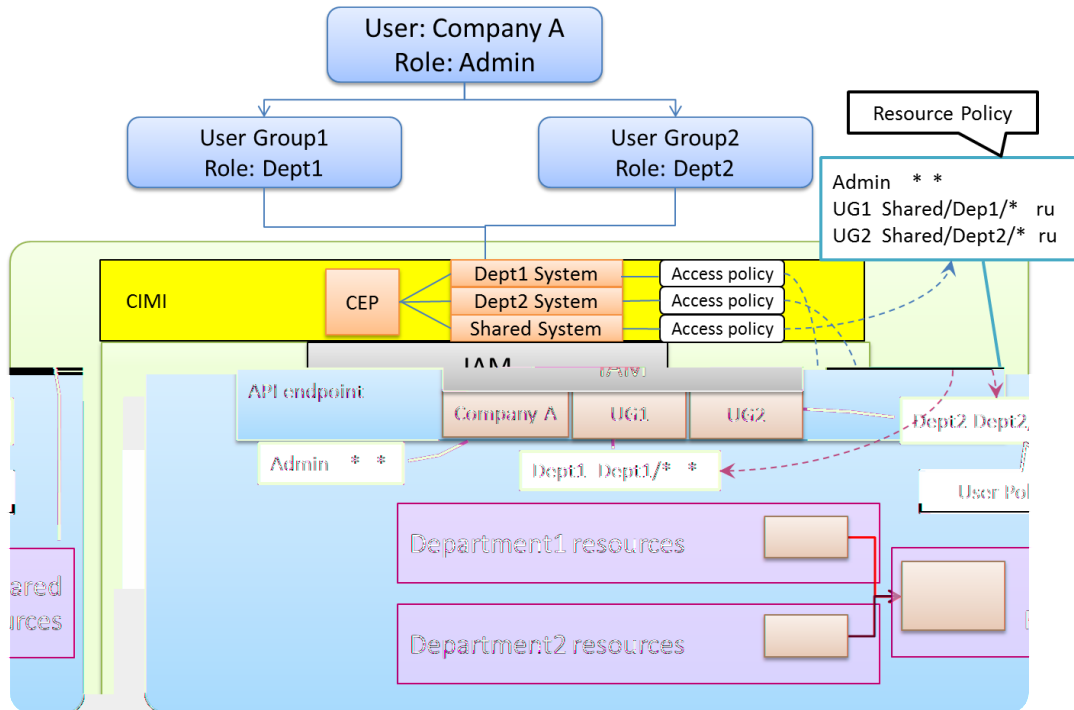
User: Company A
Role: Admin

User Group1
Role: Dept1

User Group2
Role: Dept2

Resource Policy

Admin * *
UG1 Shared/Dep1/* ru
UG2 Shared/Dept2/* ru

CIMI

CEP

Dept1 System
Dept2 System
Shared System

Access policy
Access policy
Access policy

IAM

API endpoint

Company A
UG1
UG2

Dept2 Dept2

Admin * *

Dept1 Dept1/* *

User Po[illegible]

Department1 resources

Department2 resources

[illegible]ared
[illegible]urces